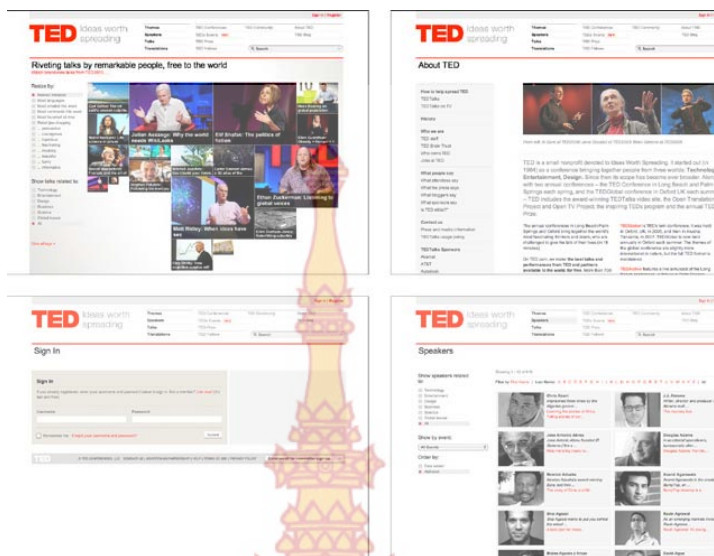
TED Ideas worth spreading

Themes
Speakers
Talks
Translations

Riveting talks by remarkable people, free to the world

Julian Assange: Why the world needs WikiLeaks

Elif Shafak: The politics of fiction

Ethan Zuckerman: Listening to global voices

Matt Ridley: When ideas have sex

TED Ideas worth spreading

About TED

TED is a small nonprofit devoted to Ideas Worth Spreading.

TED Ideas worth spreading

Sign In

Sign in

Username

Password

TED Ideas worth spreading

Speakers

Show speakers known for:

Show by event:

Order by: